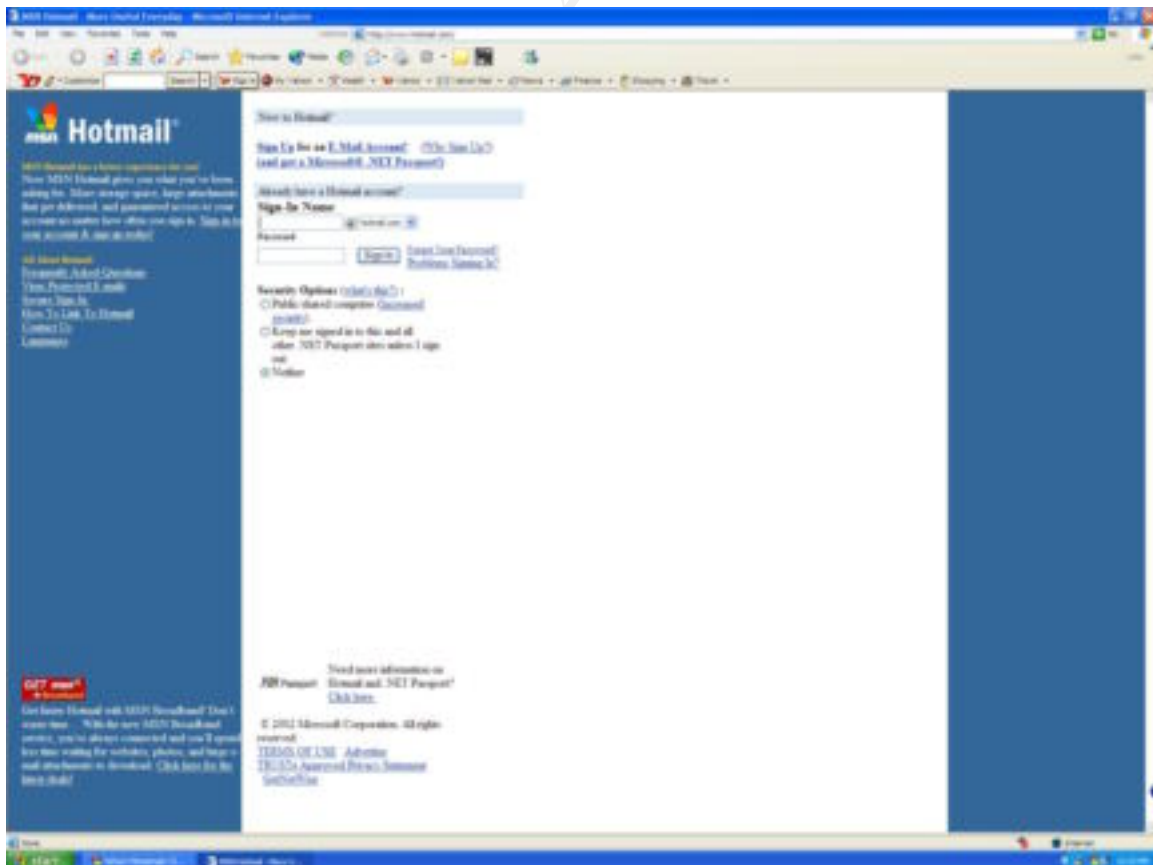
MSN Hotmail - More Useful Everyday - Microsoft Internet Explorer

File Edit View Favorites Tools Help

Search Favorites Media

Search

msn Hotmail

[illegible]
Now MSN Hotmail gives you what you've been asking for. More storage space, large attachments that get delivered, and guaranteed access to your account no matter how often you sign in. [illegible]

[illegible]
Frequently Asked Questions
View Protected E-mails
Secure Sign-In
How To Link To Hotmail
Contact Us
Languages

GET msn Broadband

Get faster Hotmail with MSN Broadband! Don't waste time... With the new MSN Broadband service, you're always connected and you'll spend less time waiting for websites, photos, and large e-mail attachments to download. Click here for the latest deals!

New to Hotmail?

Sign Up for an E-Mail Account! (Why Sign Up?) (and get a Microsoft® .NET Passport)

Already have a Hotmail account?

Sign-In Name

@ hotmail.com

Password

Sign In

Forgot Your Password?
Problems Signing In?

Security Options (what's this?) :
Public/shared computer (increased security)
Keep me signed in to this and all other .NET Passport sites unless I sign out
Neither

Passport

Need more information on Hotmail and .NET Passport? Click here.

© 2002 Microsoft Corporation. All rights reserved.
TERMS OF USE Advertise
TRUSTe Approved Privacy Statement
GetNetWise

Done

Internet

start